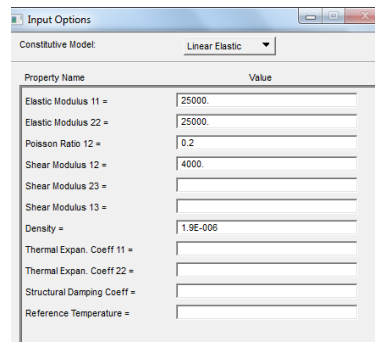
Input Options

Constitutive Model: Linear Elastic

| Property Name | Value |
|---|---|
| Elastic Modulus 11 = | 25000. |
| Elastic Modulus 22 = | 25000. |
| Poisson Ratio 12 = | 0.2 |
| Shear Modulus 12 = | 4000. |
| Shear Modulus 23 = | |
| Shear Modulus 13 = | |
| Density = | 1.9E-006 |
| Thermal Expan. Coeff 11 = | |
| Thermal Expan. Coeff 22 = | |
| Structural Damping Coeff = | |
| Reference Temperature = | |